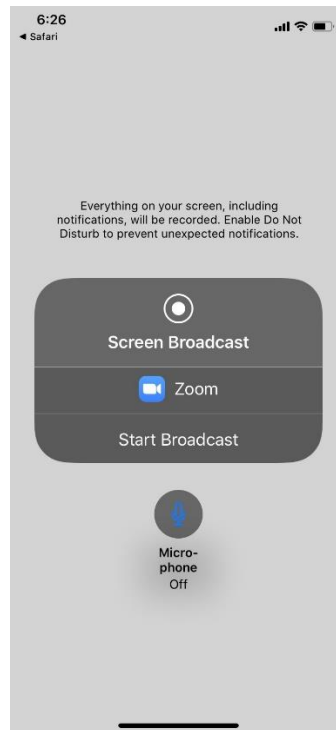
6:26
◂ Safari

Everything on your screen, including notifications, will be recorded. Enable Do Not Disturb to prevent unexpected notifications.

Screen Broadcast

Zoom

Start Broadcast

Microphone
Off